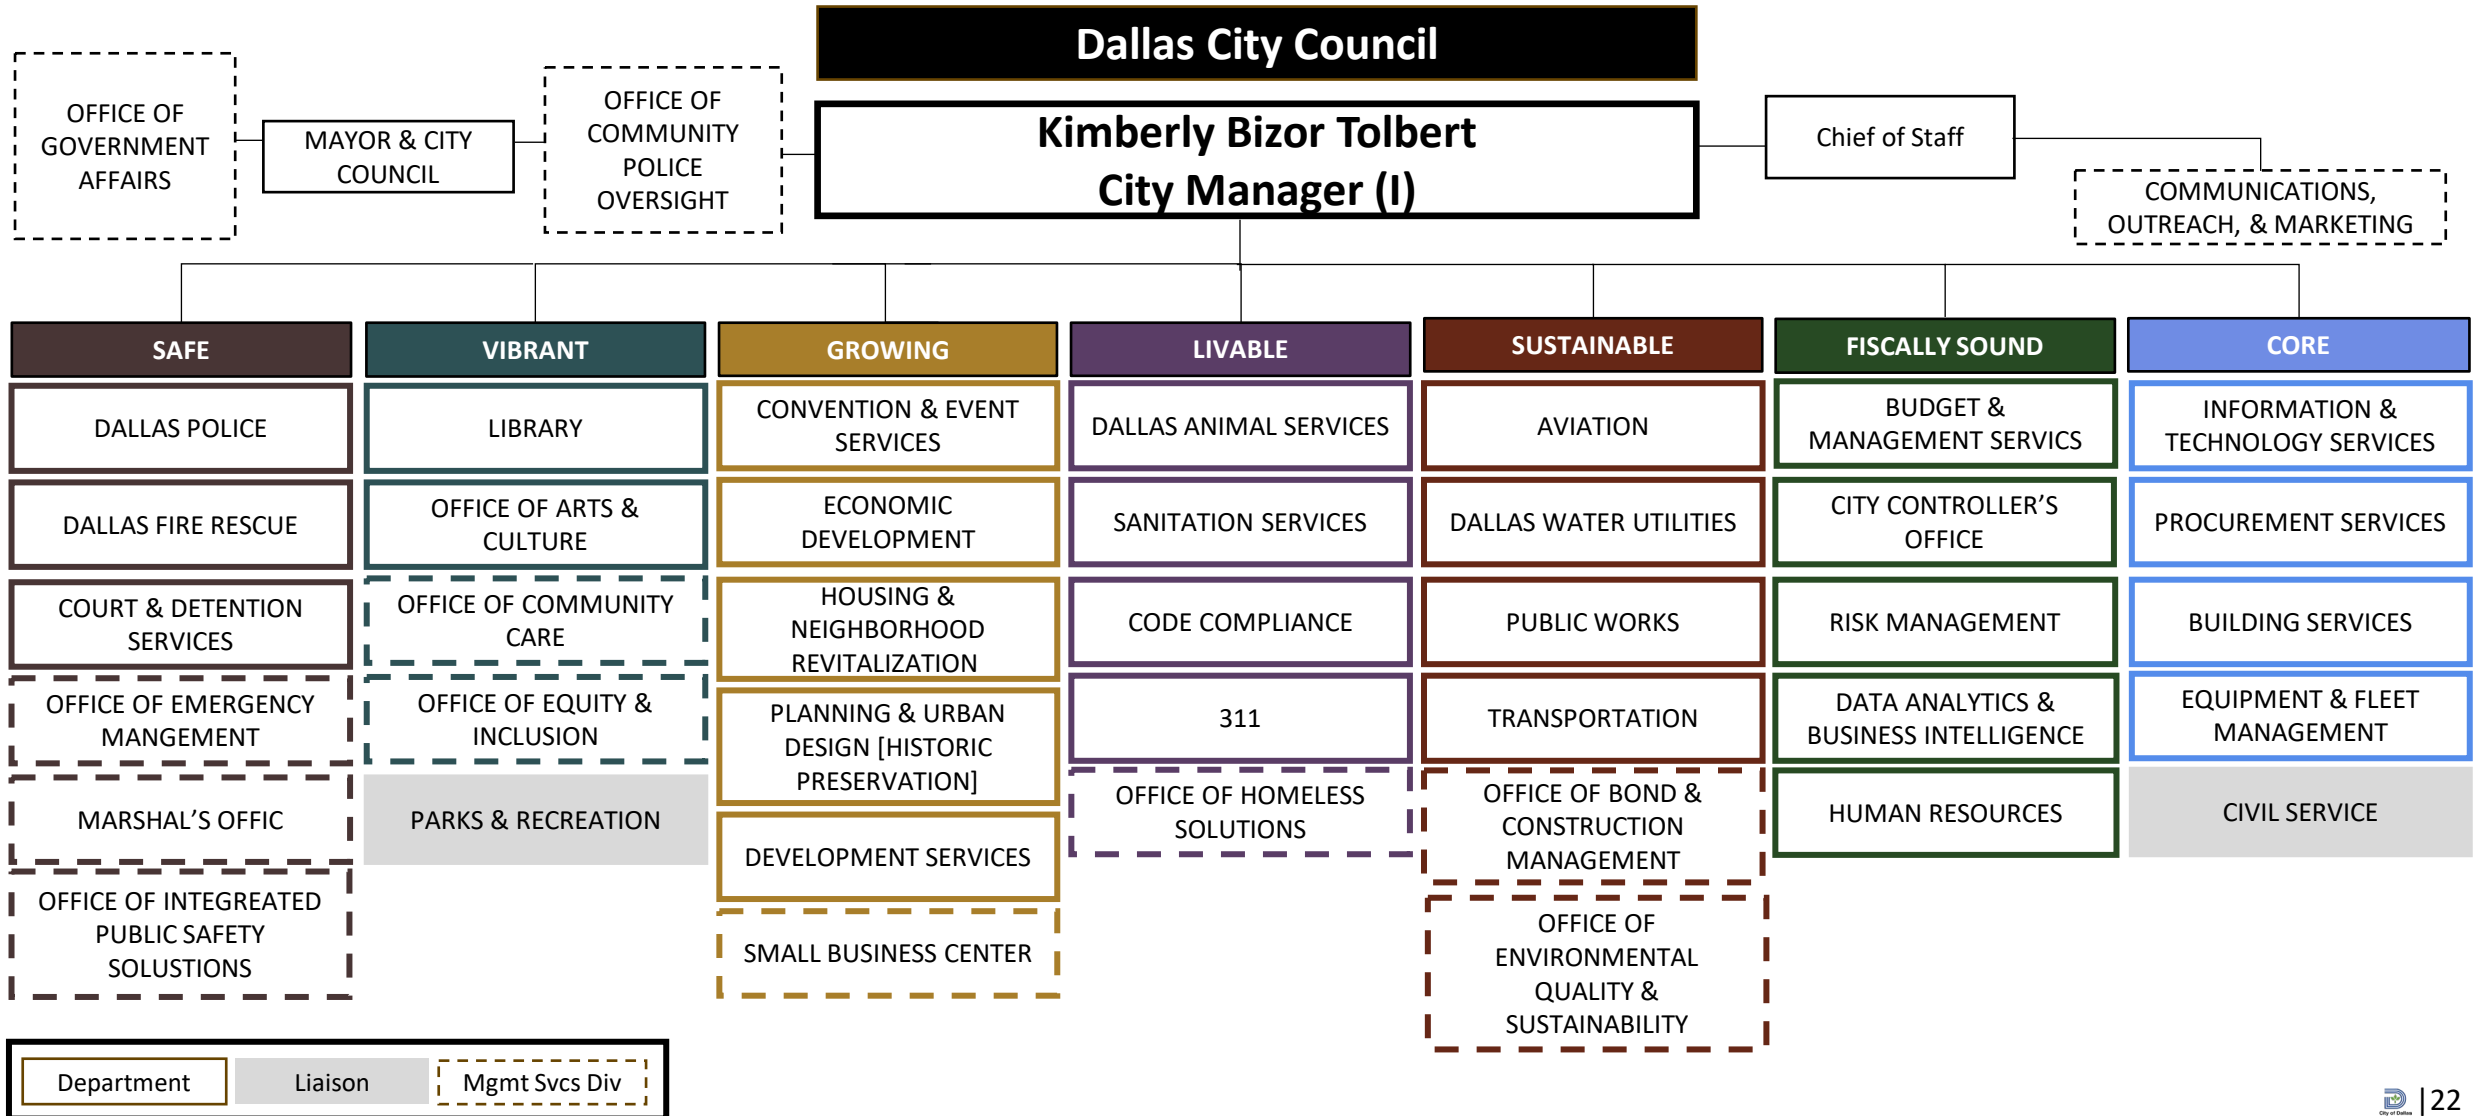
Dallas City Council

OFFICE OF GOVERNMENT AFFAIRS

MAYOR & CITY COUNCIL

OFFICE OF COMMUNITY POLICE OVERSIGHT

Kimberly Bizor Tolbert
City Manager (I)

Chief of Staff

COMMUNICATIONS, OUTREACH, & MARKETING

SAFE

DALLAS POLICE

DALLAS FIRE RESCUE

COURT & DETENTION SERVICES

OFFICE OF EMERGENCY MANGEMENT

MARSHAL'S OFFIC

OFFICE OF INTEGREATED PUBLIC SAFETY SOLUTIONS

VIBRANT

LIBRARY

OFFICE OF ARTS & CULTURE

OFFICE OF COMMUNITY CARE

OFFICE OF EQUITY & INCLUSION

PARKS & RECREATION

GROWING

CONVENTION & EVENT SERVICES

ECONOMIC DEVELOPMENT

HOUSING & NEIGHBORHOOD REVITALIZATION

PLANNING & URBAN DESIGN [HISTORIC PRESERVATION]

DEVELOPMENT SERVICES

SMALL BUSINESS CENTER

LIVABLE

DALLAS ANIMAL SERVICES

SANITATION SERVICES

CODE COMPLIANCE

311

OFFICE OF HOMELESS SOLUTIONS

SUSTAINABLE

AVIATION

DALLAS WATER UTILITIES

PUBLIC WORKS

TRANSPORTATION

OFFICE OF BOND & CONSTRUCTION MANAGEMENT

OFFICE OF ENVIRONMENTAL QUALITY & SUSTAINABILITY

FISCALLY SOUND

BUDGET & MANAGEMENT SERVICES

CITY CONTROLLER'S OFFICE

RISK MANAGEMENT

DATA ANALYTICS & BUSINESS INTELLIGENCE

HUMAN RESOURCES

CORE

INFORMATION & TECHNOLOGY SERVICES

PROCUREMENT SERVICES

BUILDING SERVICES

EQUIPMENT & FLEET MANAGEMENT

CIVIL SERVICE

Department | Liaison | Mgmt Svcs Div

| 22